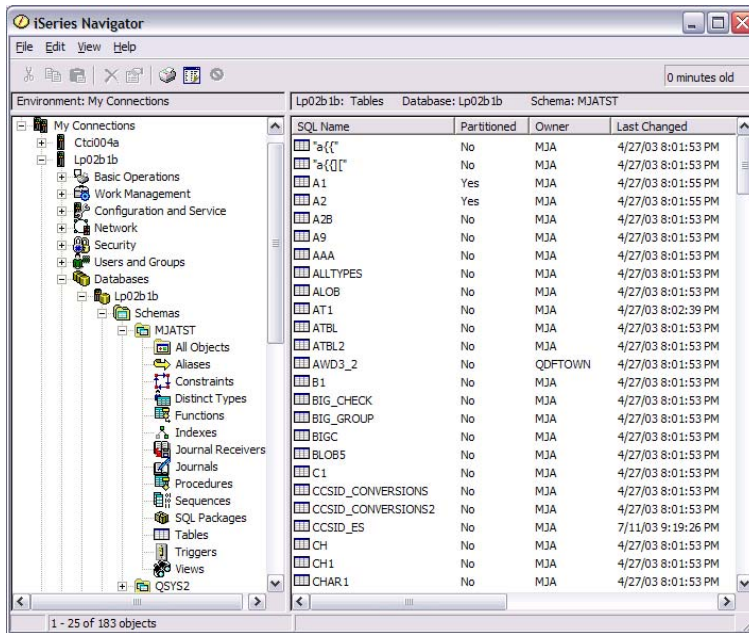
iSeries Navigator

File Edit View Help

0 minutes old

Environment: My Connections

Lp02b1b: Tables Database: Lp02b1b Schema: MJATST

My Connections
Ctci004a
Lp02b1b
Basic Operations
Work Management
Configuration and Service
Network
Security
Users and Groups
Databases
Lp02b1b
Schemas
MJATST
All Objects
Aliases
Constraints
Distinct Types
Functions
Indexes
Journal Receivers
Journals
Procedures
Sequences
SQL Packages
Tables
Triggers
Views
QSYS2

| SQL Name | Partitioned | Owner | Last Changed |
|---|---|---|---|
| "a{{" | No | MJA | 4/27/03 8:01:53 PM |
| "a{{[" | No | MJA | 4/27/03 8:01:53 PM |
| A1 | Yes | MJA | 4/27/03 8:01:55 PM |
| A2 | Yes | MJA | 4/27/03 8:01:55 PM |
| A2B | No | MJA | 4/27/03 8:01:53 PM |
| A9 | No | MJA | 4/27/03 8:01:53 PM |
| AAA | No | MJA | 4/27/03 8:01:53 PM |
| ALLTYPES | No | MJA | 4/27/03 8:01:53 PM |
| ALOB | No | MJA | 4/27/03 8:01:53 PM |
| AT1 | No | MJA | 4/27/03 8:02:39 PM |
| ATBL | No | MJA | 4/27/03 8:01:53 PM |
| ATBL2 | No | MJA | 4/27/03 8:01:53 PM |
| AWD3_2 | No | QDFTOWN | 4/27/03 8:01:53 PM |
| B1 | No | MJA | 4/27/03 8:01:53 PM |
| BIG_CHECK | No | MJA | 4/27/03 8:01:53 PM |
| BIG_GROUP | No | MJA | 4/27/03 8:01:53 PM |
| BIGC | No | MJA | 4/27/03 8:01:53 PM |
| BLOB5 | No | MJA | 4/27/03 8:01:53 PM |
| C1 | No | MJA | 4/27/03 8:01:53 PM |
| CCSID_CONVERSIONS | No | MJA | 4/27/03 8:01:53 PM |
| CCSID_CONVERSIONS2 | No | MJA | 4/27/03 8:01:53 PM |
| CCSID_ES | No | MJA | 7/11/03 9:19:26 PM |
| CH | No | MJA | 4/27/03 8:01:53 PM |
| CH1 | No | MJA | 4/27/03 8:01:53 PM |
| CHAR1 | No | MJA | 4/27/03 8:01:53 PM |

1 - 25 of 183 objects